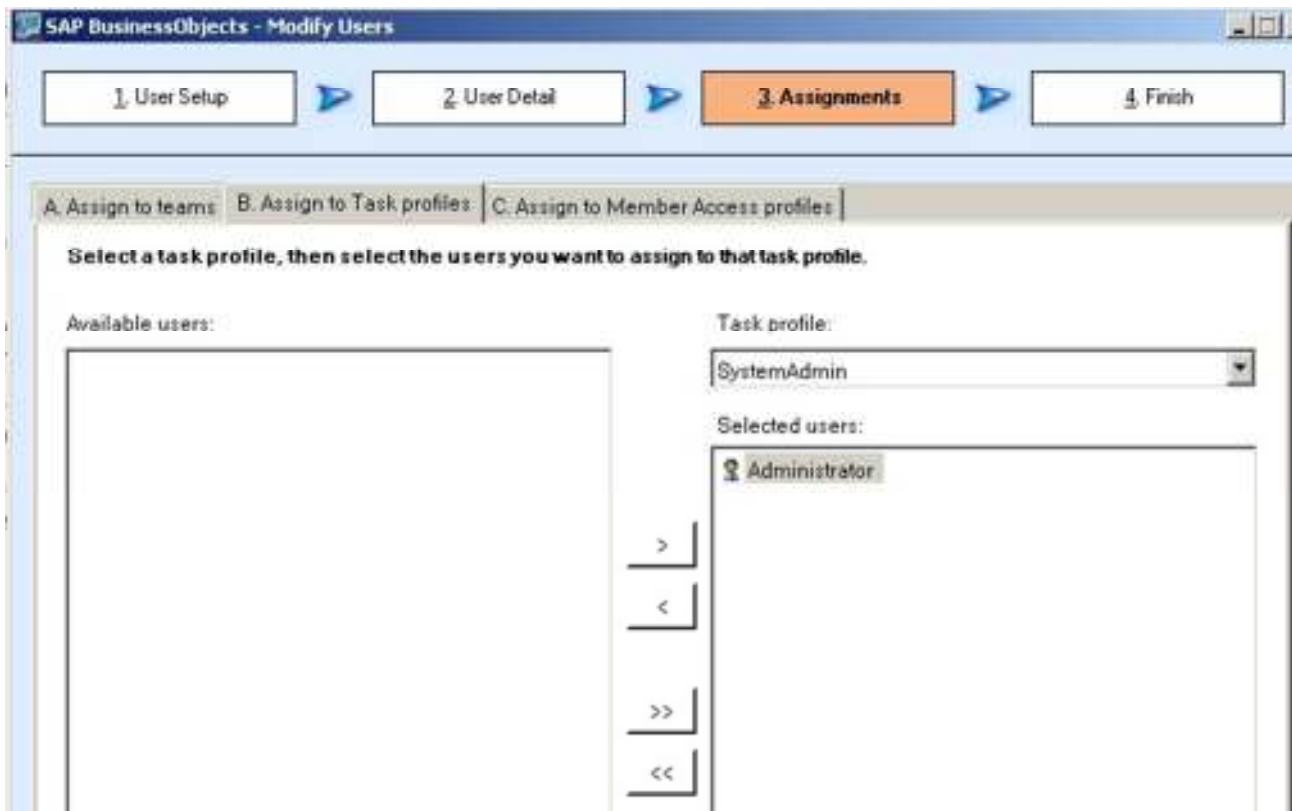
SAP BusinessObjects - Modify Users

1. User Setup

2. User Detail

3. Assignments

4. Finish

A. Assign to teams

B. Assign to Task profiles

C. Assign to Member Access profiles

Select a task profile, then select the users you want to assign to that task profile.

Available users:

Task profile:

SystemAdmin

Selected users:

Administrator

>

<

>>

<<